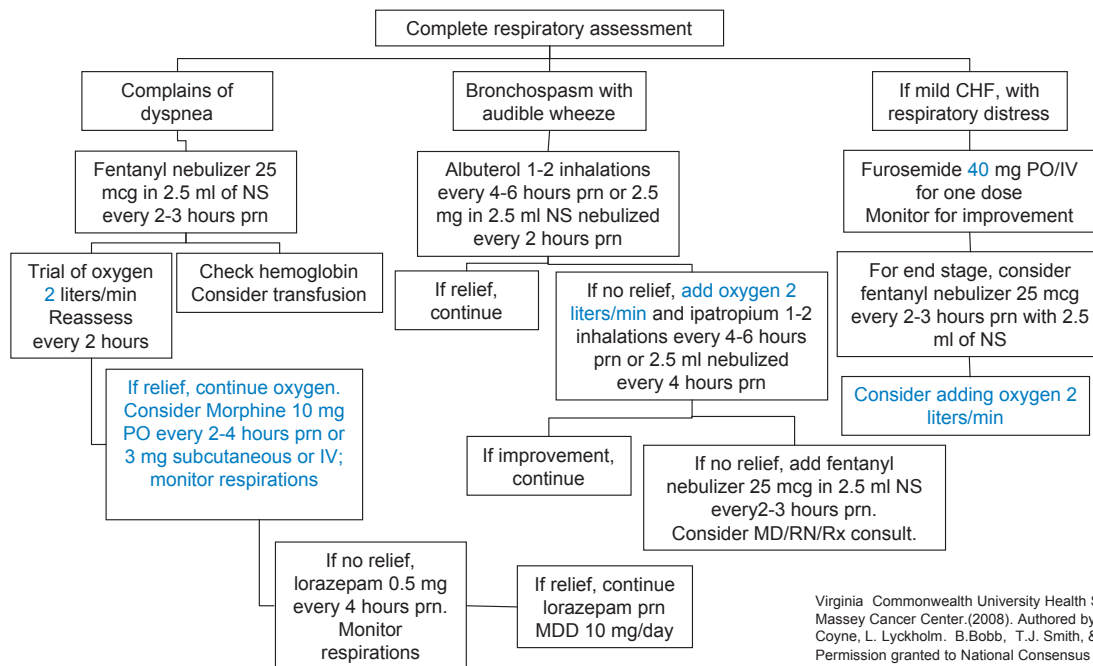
Complete respiratory assessment

Complains of dyspnea

Fentanyl nebulizer 25 mcg in 2.5 ml of NS every 2-3 hours prn

Trial of oxygen 2 liters/min Reassess every 2 hours

Check hemoglobin Consider transfusion

If relief, continue oxygen. Consider Morphine 10 mg PO every 2-4 hours prn or 3 mg subcutaneous or IV; monitor respirations

If no relief, lorazepam 0.5 mg every 4 hours prn. Monitor respirations

If relief, continue lorazepam prn MDD 10 mg/day

Bronchospasm with audible wheeze

Albuterol 1-2 inhalations every 4-6 hours prn or 2.5 mg in 2.5 ml NS nebulized every 2 hours prn

If relief, continue

If no relief, add oxygen 2 liters/min and ipatropium 1-2 inhalations every 4-6 hours prn or 2.5 ml nebulized every 4 hours prn

If improvement, continue

If no relief, add fentanyl nebulizer 25 mcg in 2.5 ml NS every2-3 hours prn. Consider MD/RN/Rx consult.

If mild CHF, with respiratory distress

Furosemide 40 mg PO/IV for one dose Monitor for improvement

For end stage, consider fentanyl nebulizer 25 mcg every 2-3 hours prn with 2.5 ml of NS

Consider adding oxygen 2 liters/min

Virginia Commonwealth University Health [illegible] Massey Cancer Center.(2008). Authored by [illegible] Coyne, L. Lyckholm. B.Bobb, T.J. Smith, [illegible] Permission granted to National Consensus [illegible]